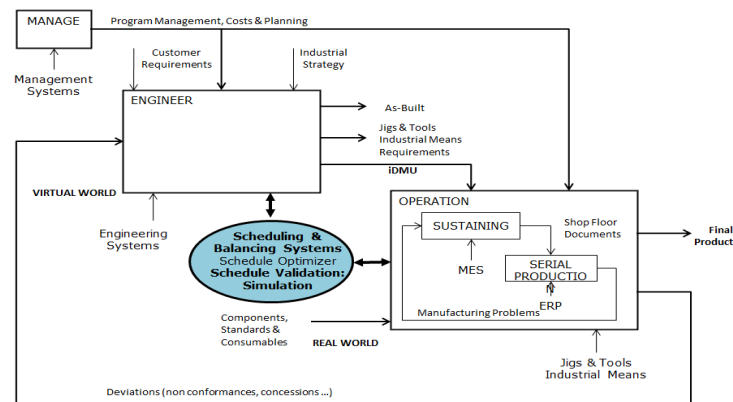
MANAGE

Program Management, Costs & Planning

Management Systems

Customer Requirements

Industrial Strategy

ENGINEER

As-Built

Jigs & Tools Industrial Means Requirements

iDMU

VIRTUAL WORLD

Engineering Systems

Scheduling & Balancing Systems
Schedule Optimizer
Schedule Validation: Simulation

OPERATION

SUSTAINING

Shop Floor Documents

Final Product

MES

SERIAL PRODUCTIO N

ERP

Manufacturing Problems

Components, Standards & Consumables

REAL WORLD

Jigs & Tools Industrial Means

Deviations (non conformances, concessions ...)